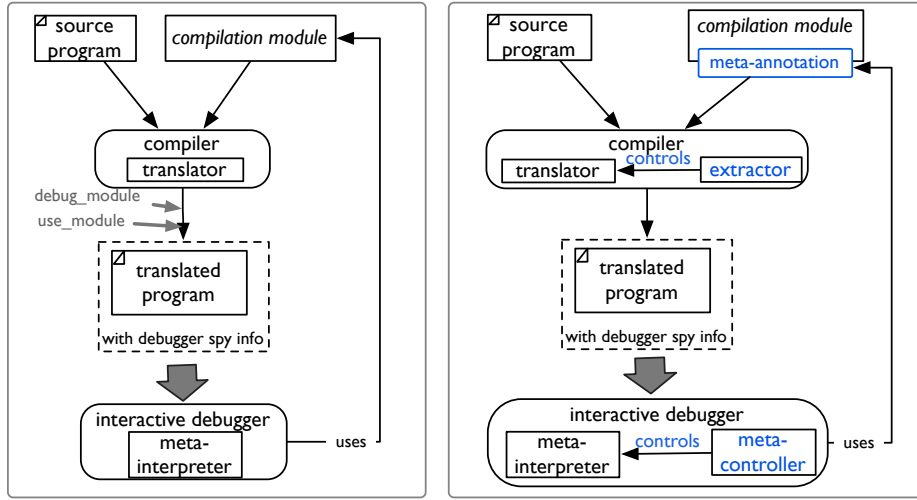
source program

compilation module

compiler

translator

debug_module

use_module

translated program

with debugger spy info

interactive debugger

meta-interpreter

uses

source program

compilation module

meta-annotation

compiler

controls

translator

extractor

translated program

with debugger spy info

interactive debugger

meta-interpreter

controls

meta-controller

uses